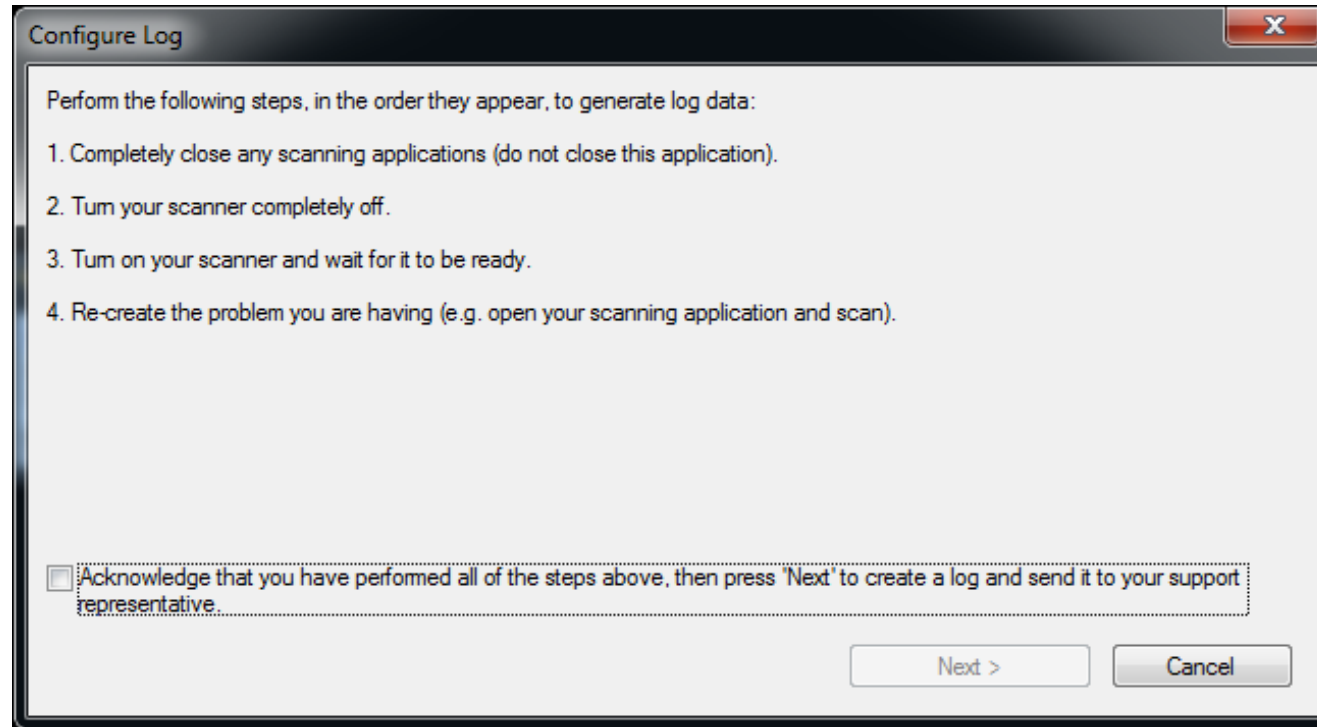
Configure Log

X

Perform the following steps, in the order they appear, to generate log data:

1. Completely close any scanning applications (do not close this application).

2. Turn your scanner completely off.

3. Turn on your scanner and wait for it to be ready.

4. Re-create the problem you are having (e.g. open your scanning application and scan).

Acknowledge that you have performed all of the steps above, then press 'Next' to create a log and send it to your support representative.

Next >

Cancel